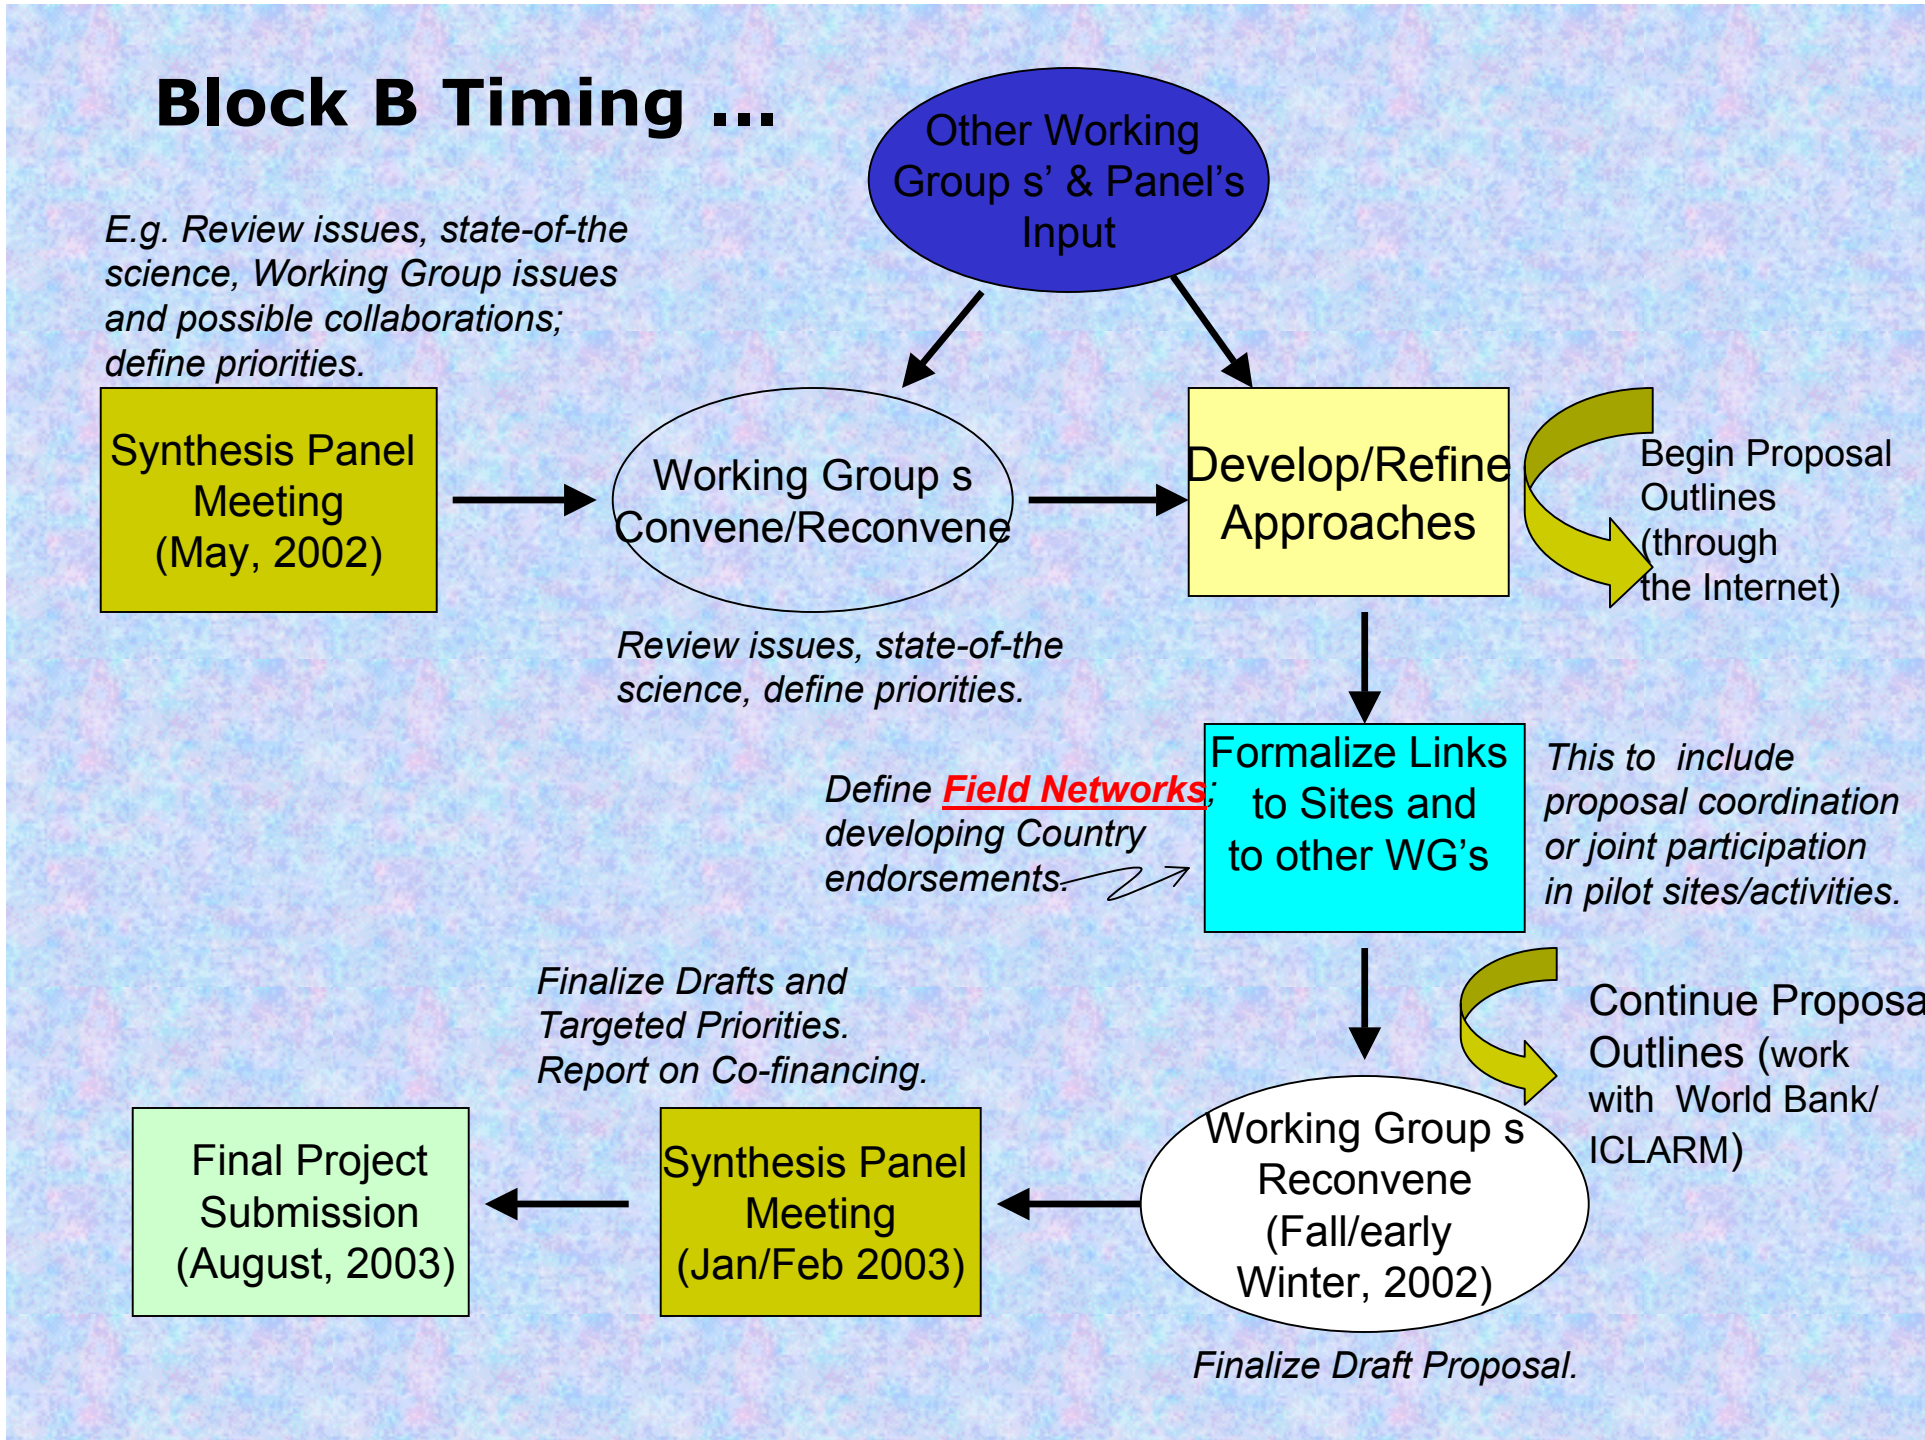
Block B Timing …

Other Working Group s' & Panel's Input

E.g. Review issues, state-of-the science, Working Group issues and possible collaborations; define priorities.

Synthesis Panel Meeting (May, 2002)

Working Group s Convene/Reconvene

Develop/Refine Approaches

Begin Proposal Outlines (through the Internet)

Review issues, state-of-the science, define priorities.

Define Field Networks; developing Country endorsements.

Formalize Links to Sites and to other WG's

This to include proposal coordination or joint participation in pilot sites/activities.

Finalize Drafts and Targeted Priorities. Report on Co-financing.

Continue Proposa Outlines (work with World Bank/ ICLARM)

Final Project Submission (August, 2003)

Synthesis Panel Meeting (Jan/Feb 2003)

Working Group s Reconvene (Fall/early Winter, 2002)

Finalize Draft Proposal.